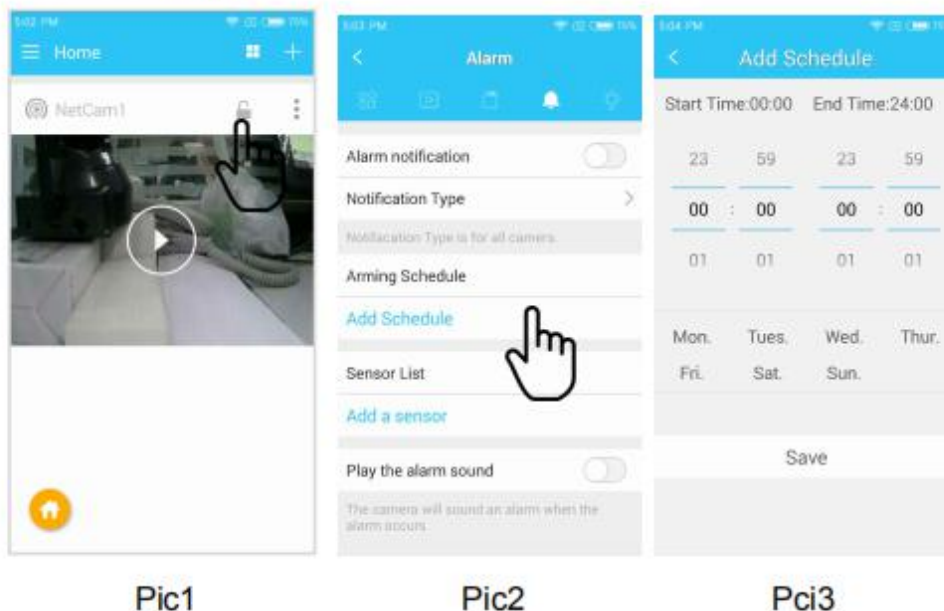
5:02 PM

Home

NetCam1

5:03 PM

Alarm

Alarm notification

Notification Type

Notification Type is for all camera

Arming Schedule

Add Schedule

Sensor List

Add a sensor

Play the alarm sound

The camera will sound an alarm when the alarm occurs

5:04 PM

Add Schedule

Start Time:00:00 End Time:24:00

| 23 | 59 | 23 | 59 |
|---|---|---|---|
| 00 : | 00 | 00 : | 00 |
| 01 | 01 | 01 | 01 |

Mon. Tues. Wed. Thur.

Fri. Sat. Sun.

Save

Pic1

Pic2

Pci3